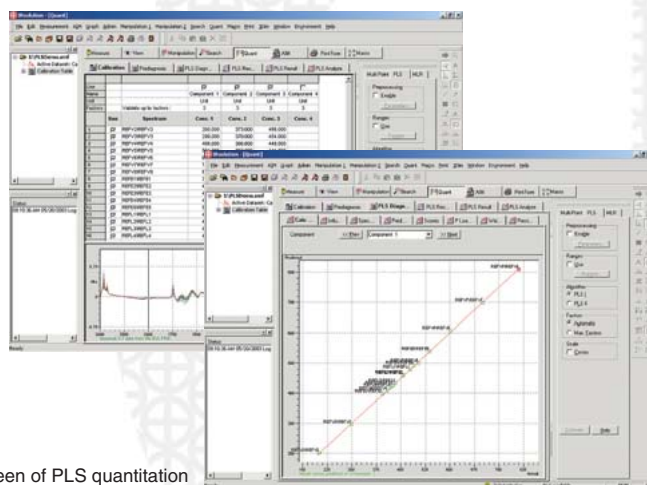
Workstation - [Quant]

File Edit Measurement Kgb Graph Admin Manipulation 1 Manipulation 2 Search Quant Macro Print Slider Window Environment Help

Measure View Manipulation Search Quant Alih Print Form Macro

Calibration Pedagnosis PLS Diagn... PLS Res... PLS Result PLS Analyse

D:\PLS\Demo.emf
Active Datasets
Calibration Table

| Row | Spectrum | Conc. 1 | Conc. 2 | Conc. 3 | Conc. 4 |
|---|---|---|---|---|---|
| 1 | RBFVWBFV3 | 200.000 | 375.000 | 400.000 | |
| 2 | RBFVWBFV4 | 200.000 | 375.000 | 454.000 | |
| 3 | RBFVWBFV5 | 400.000 | 300.000 | 449.000 | |

Status

Multi Point PLS MLR
Preprocessing
Enable
Ranges
Use

Workstation - [Quant]

Component << Prev Component 1 >> Next

Preprocessing
Enable
Ranges
Use
Algorithm
PLS 1
PLS 2
Factors
Automatic
Max. Factors
Scale
Center

Ready

een of PLS quantitation